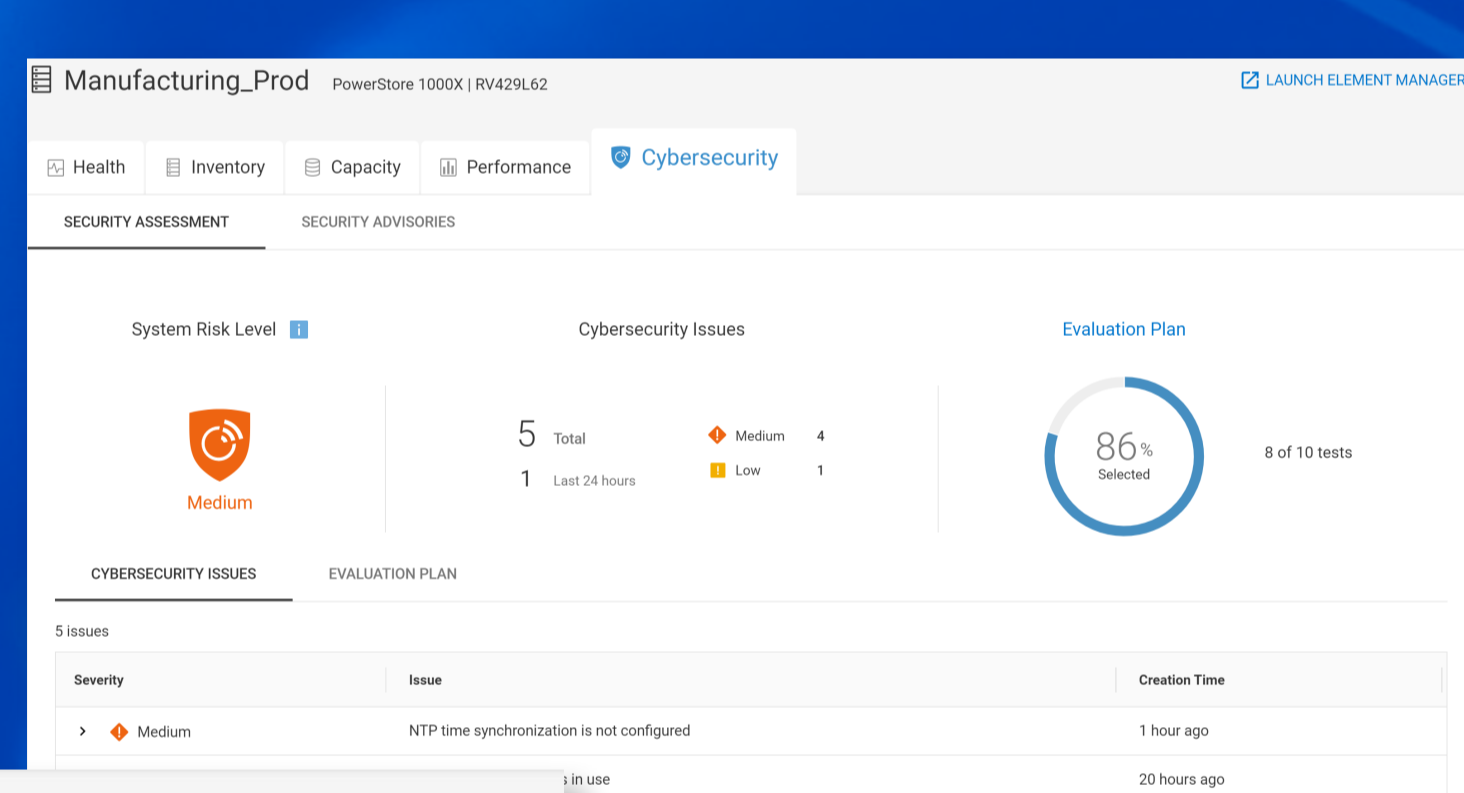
Manufacturing_Prod PowerStore 1000X | RV429L62

LAUNCH ELEMENT MANAGER

Health Inventory Capacity Performance Cybersecurity

SECURITY ASSESSMENT SECURITY ADVISORIES

System Risk Level

Medium

Cybersecurity Issues

5 Total
1 Last 24 hours

Medium 4
Low 1

Evaluation Plan

86% Selected

8 of 10 tests

CYBERSECURITY ISSUES EVALUATION PLAN

5 issues

| Severity | Issue | Creation Time |
|---|---|---|
| Medium | NTP time synchronization is not configured | 1 hour ago |
| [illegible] | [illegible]s in use | 20 hours ago |